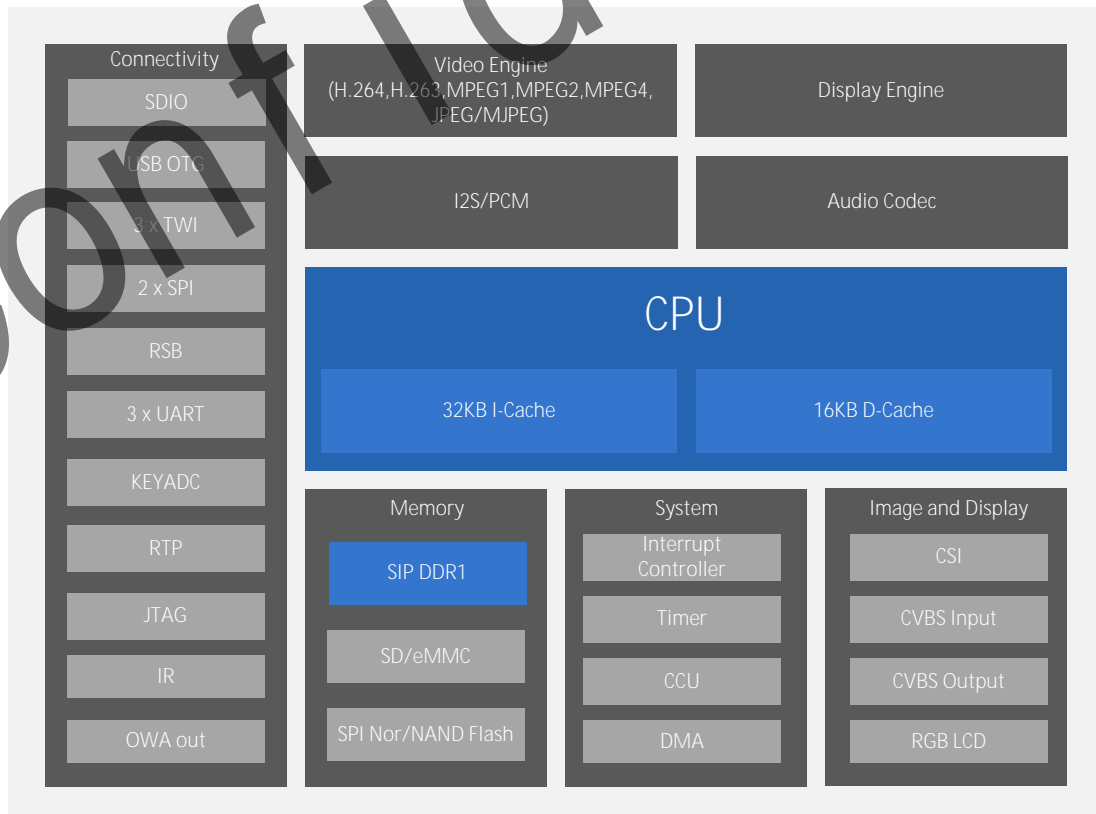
Confid

Connectivity
SDIO
USB OTG
3 x TWI
2 x SPI
RSB
3 x UART
KEYADC
RTP
JTAG
IR
OWA out

Video Engine (H.264,H.263,MPEG1,MPEG2,MPEG4, JPEG/MJPEG)

Display Engine

I2S/PCM

Audio Codec

CPU
32KB I-Cache
16KB D-Cache

Memory
SIP DDR1
SD/eMMC
SPI Nor/NAND Flash

System
Interrupt Controller
Timer
CCU
DMA

Image and Display
CSI
CVBS Input
CVBS Output
RGB LCD